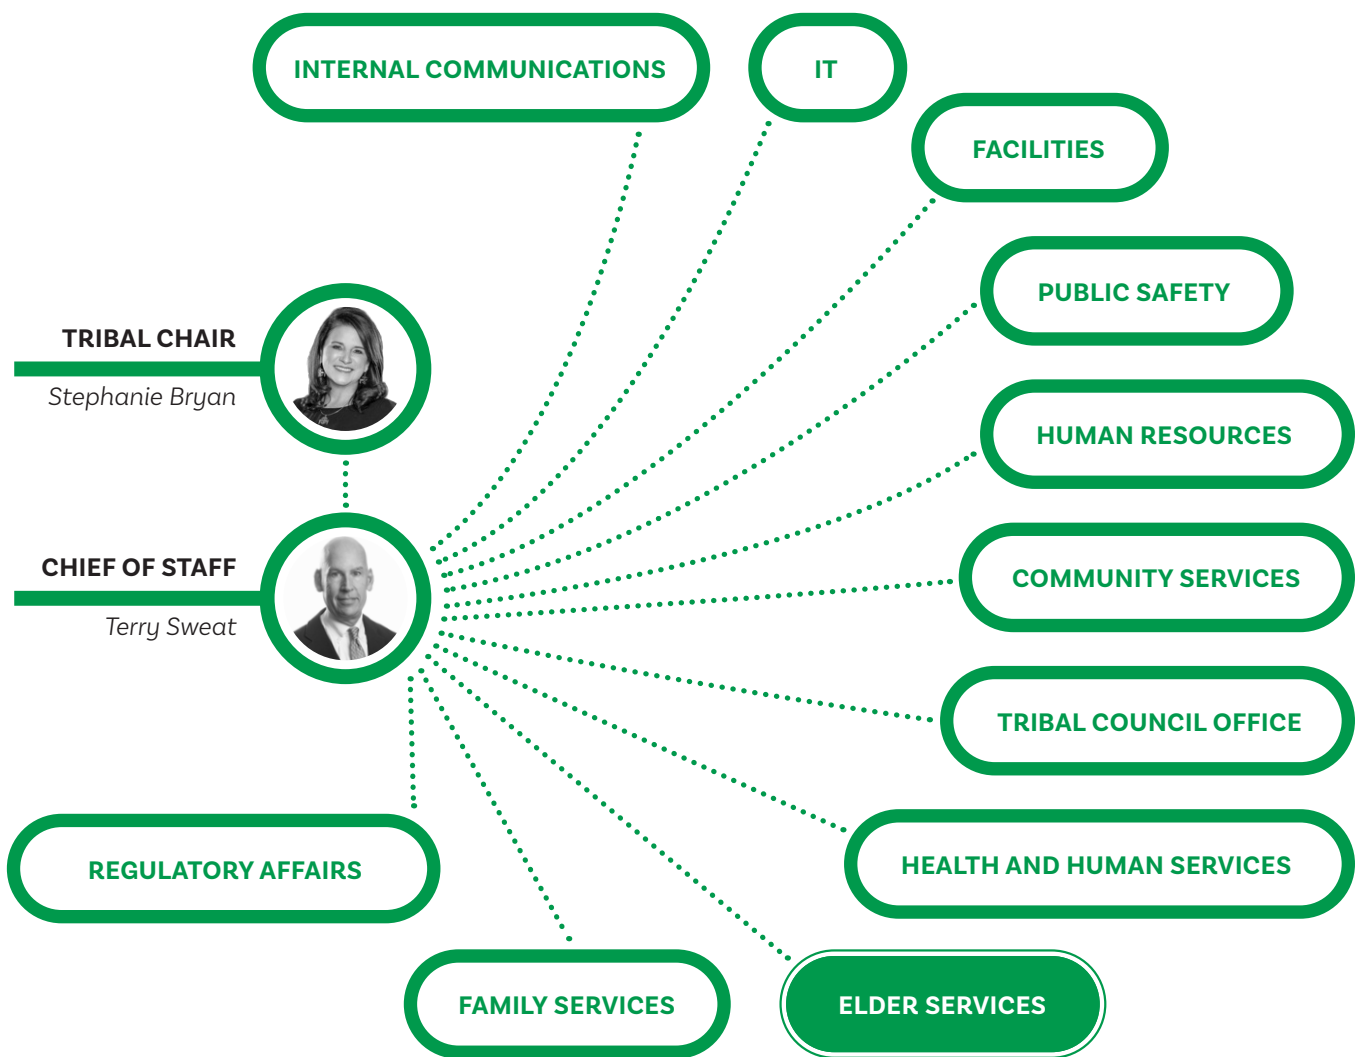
INTERNAL COMMUNICATIONS

IT

FACILITIES

PUBLIC SAFETY

TRIBAL CHAIR
Stephanie Bryan

HUMAN RESOURCES

CHIEF OF STAFF
Terry Sweat

COMMUNITY SERVICES

TRIBAL COUNCIL OFFICE

HEALTH AND HUMAN SERVICES

REGULATORY AFFAIRS

FAMILY SERVICES

ELDER SERVICES